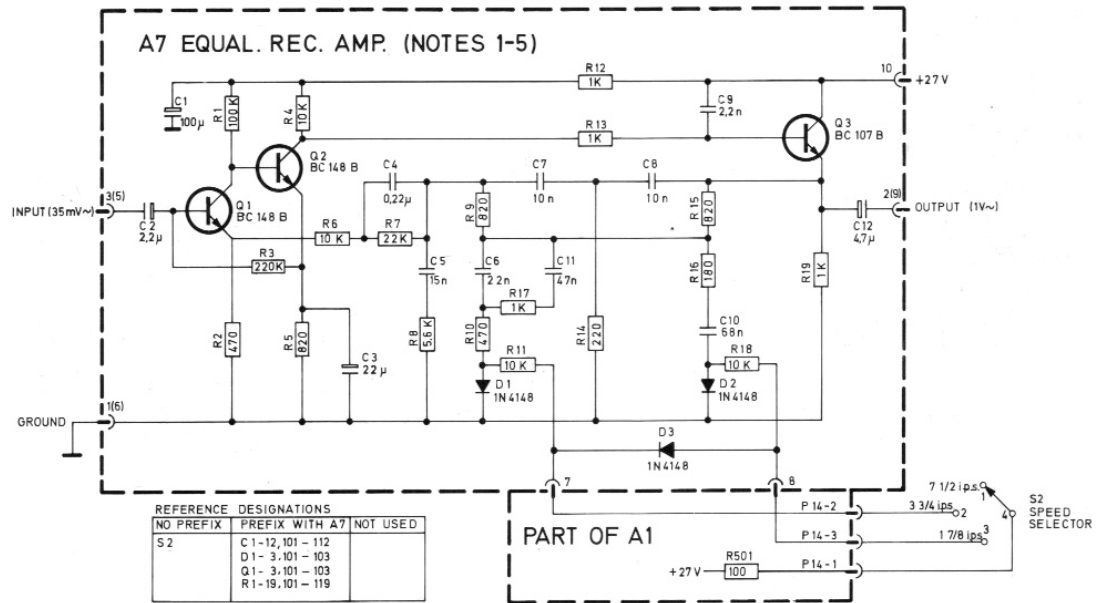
A7 EQUAL. REC. AMP. (NOTES 1-5)

C1 100µ
R1 100K
R4 10K
R12 1K
R13 1K
10
+27V
C9 2,2n
Q3 BC 107 B
Q2 BC 148 B
C4 0,22µ
C7 10n
C8 10n
3(5)
INPUT (35mV~)
C2 2,2µ
Q1 BC 148 B
R6 10K
R7 22K
R9 820
R15 820
2(9)
OUTPUT (1V~)
C12 4,7µ
R3 220K
C5 15n
C6 22n
C11 47n
R16 180
R17 1K
R19 1K
R2 470
R5 820
C3 22µ
R8 5,6K
R10 470
R14 220
C10 68n
R11 10K
R18 10K
D1 1N4148
D2 1N4148
GROUND
1(6)
D3 1N4148
7
8

| REFERENCE DESIGNATIONS | | |
|---|---|---|
| NO PREFIX | PREFIX WITH A7 | NOT USED |
| S2 | C1-12,101-112<br>D1-3,101-103<br>Q1-3,101-103<br>R1-19,101-119 | |

PART OF A1
P14-2
P14-3
P14-1
+27V
R501 100
7 1/2 ips 1
3 3/4 ips 2
1 7/8 ips 3
4
S2 SPEED SELECTOR